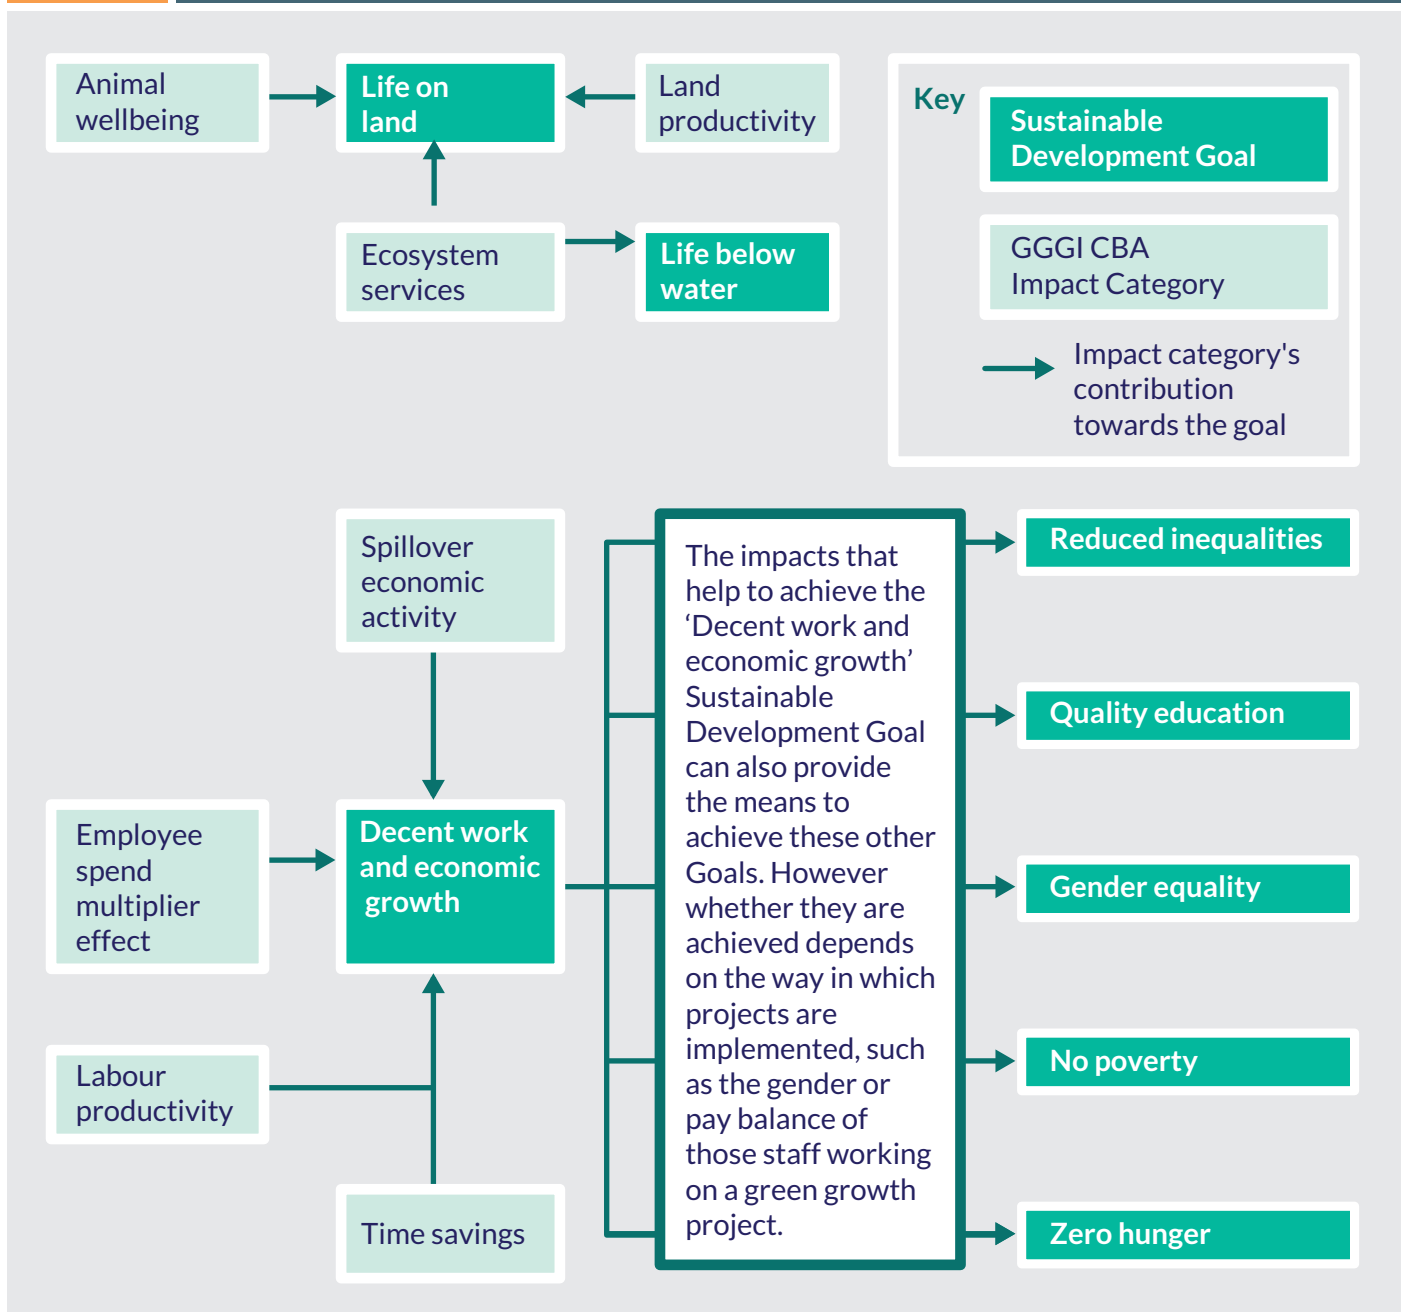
Animal wellbeing

Life on land

Land productivity

Ecosystem services

Life below water

Key

Sustainable Development Goal

GGGI CBA Impact Category

Impact category's contribution towards the goal

Spillover economic activity

Employee spend multiplier effect

Decent work and economic growth

Labour productivity

Time savings

The impacts that help to achieve the ‘Decent work and economic growth’ Sustainable Development Goal can also provide the means to achieve these other Goals. However whether they are achieved depends on the way in which projects are implemented, such as the gender or pay balance of those staff working on a green growth project.

Reduced inequalities

Quality education

Gender equality

No poverty

Zero hunger